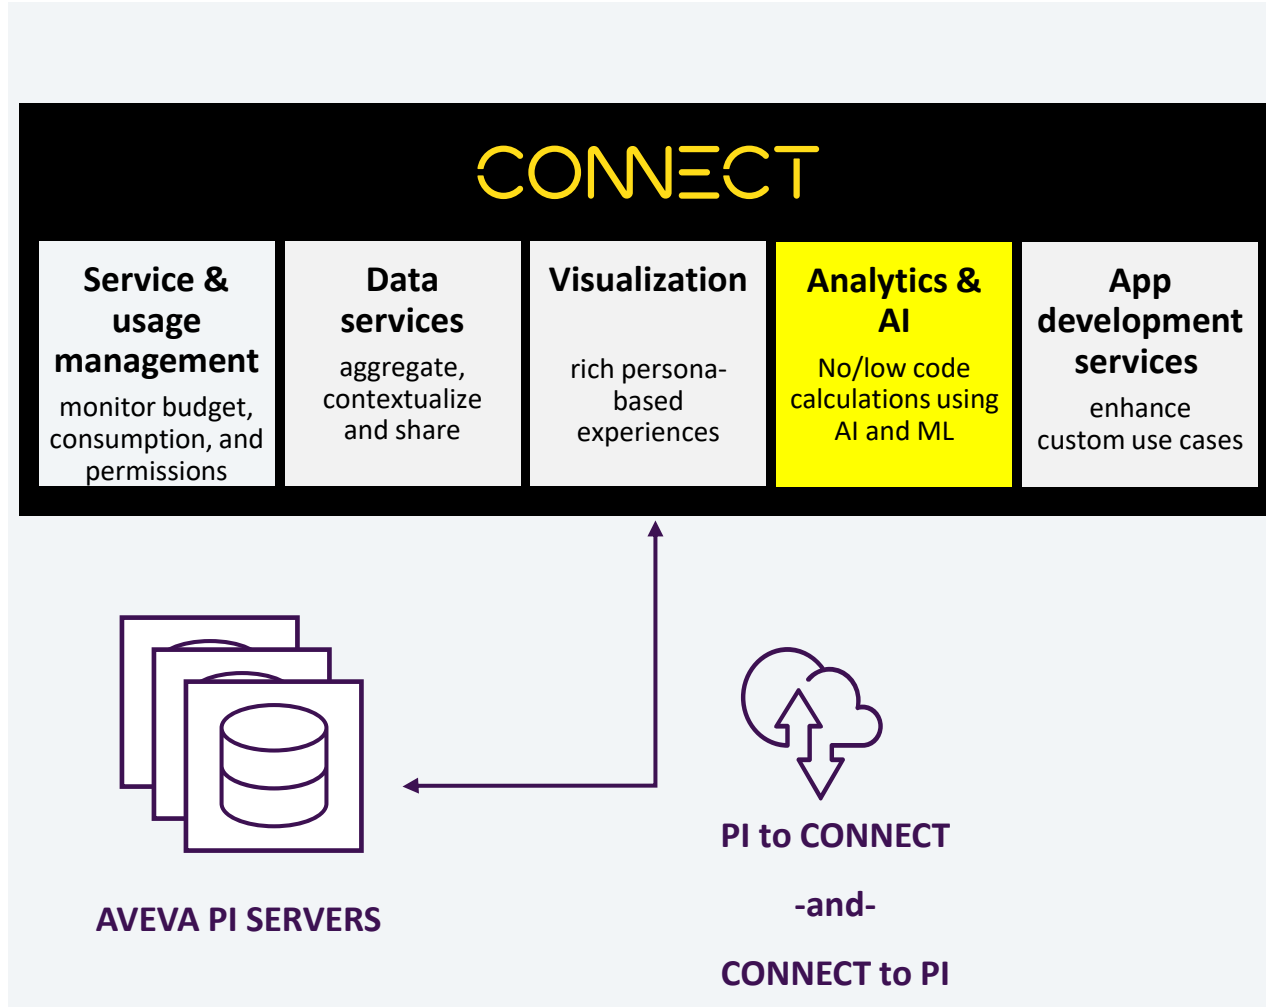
CONNECT

Service & usage management
monitor budget, consumption, and permissions

Data services
aggregate, contextualize and share

Visualization
rich persona-based experiences

Analytics & AI
No/low code calculations using AI and ML

App development services
enhance custom use cases

AVEVA PI SERVERS

PI to CONNECT
-and-
CONNECT to PI